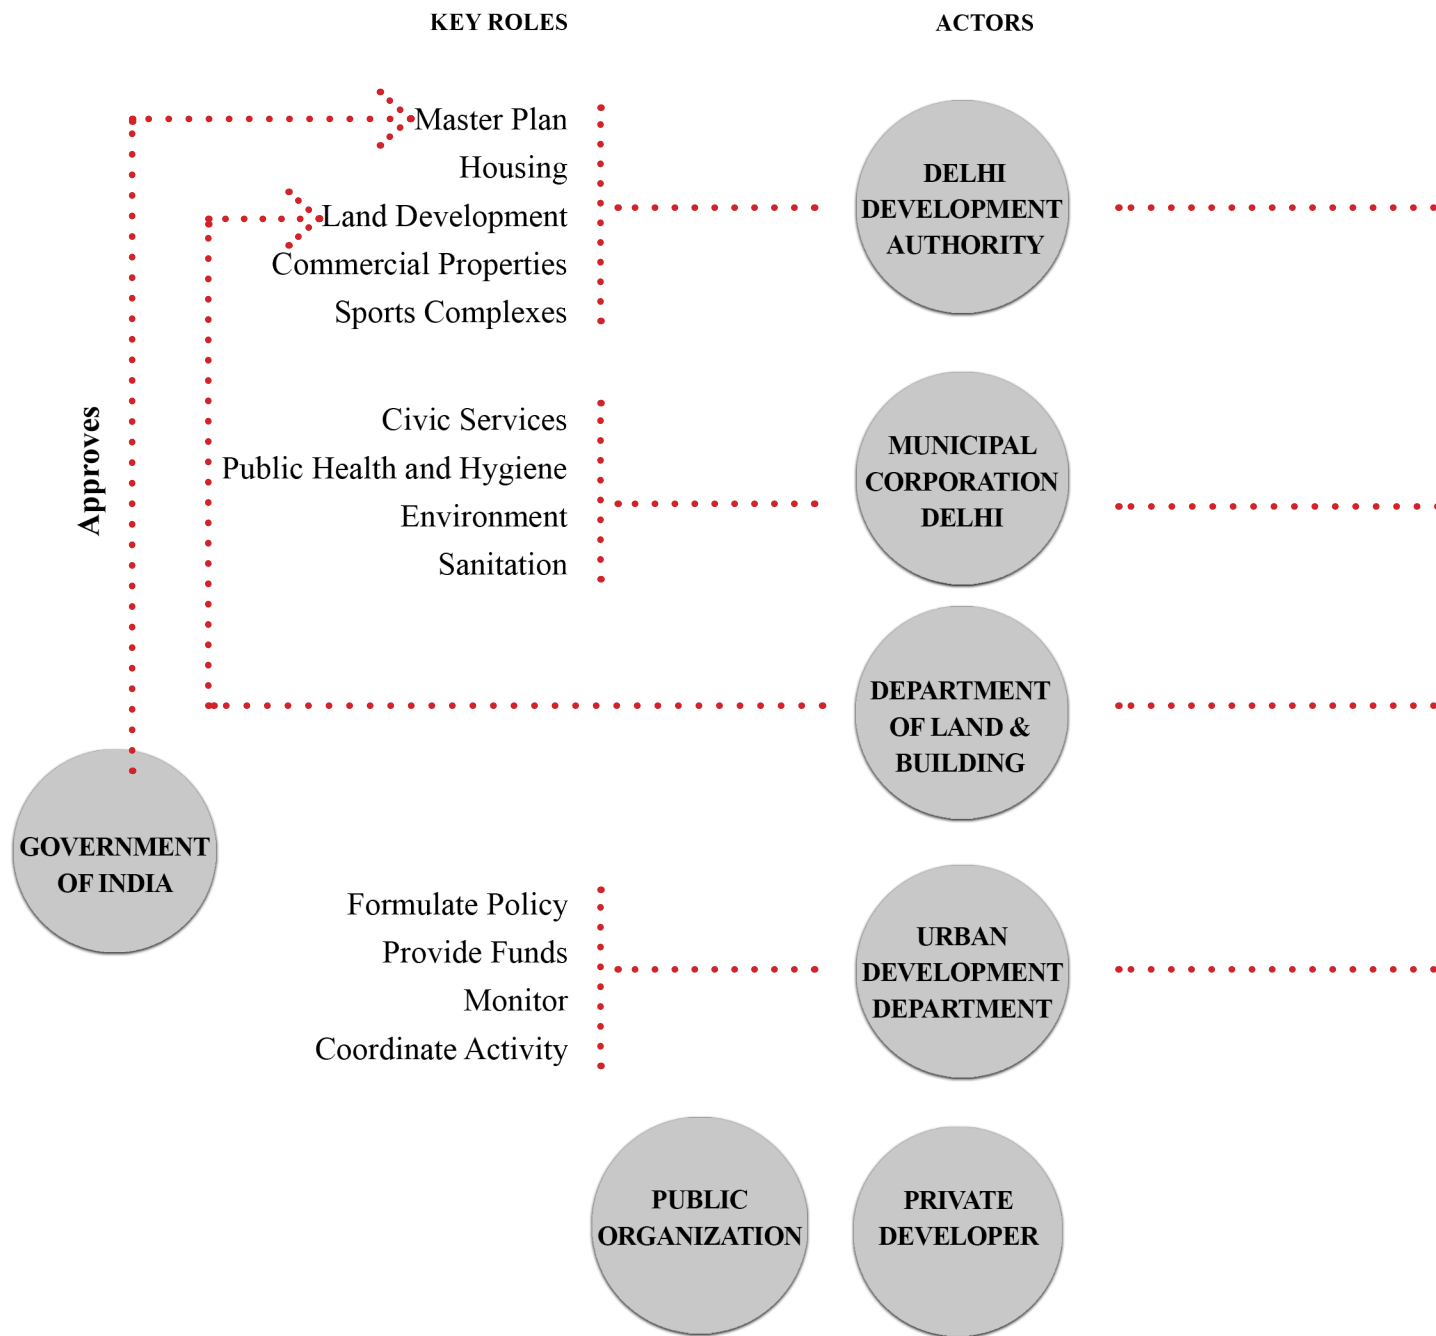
KEY ROLES

ACTORS

Master Plan
Housing
Land Development
Commercial Properties
Sports Complexes

DELHI DEVELOPMENT AUTHORITY

Approves

Civic Services
Public Health and Hygiene
Environment
Sanitation

MUNICIPAL CORPORATION DELHI

DEPARTMENT OF LAND & BUILDING

GOVERNMENT OF INDIA

Formulate Policy
Provide Funds
Monitor
Coordinate Activity

URBAN DEVELOPMENT DEPARTMENT

PUBLIC ORGANIZATION

PRIVATE DEVELOPER